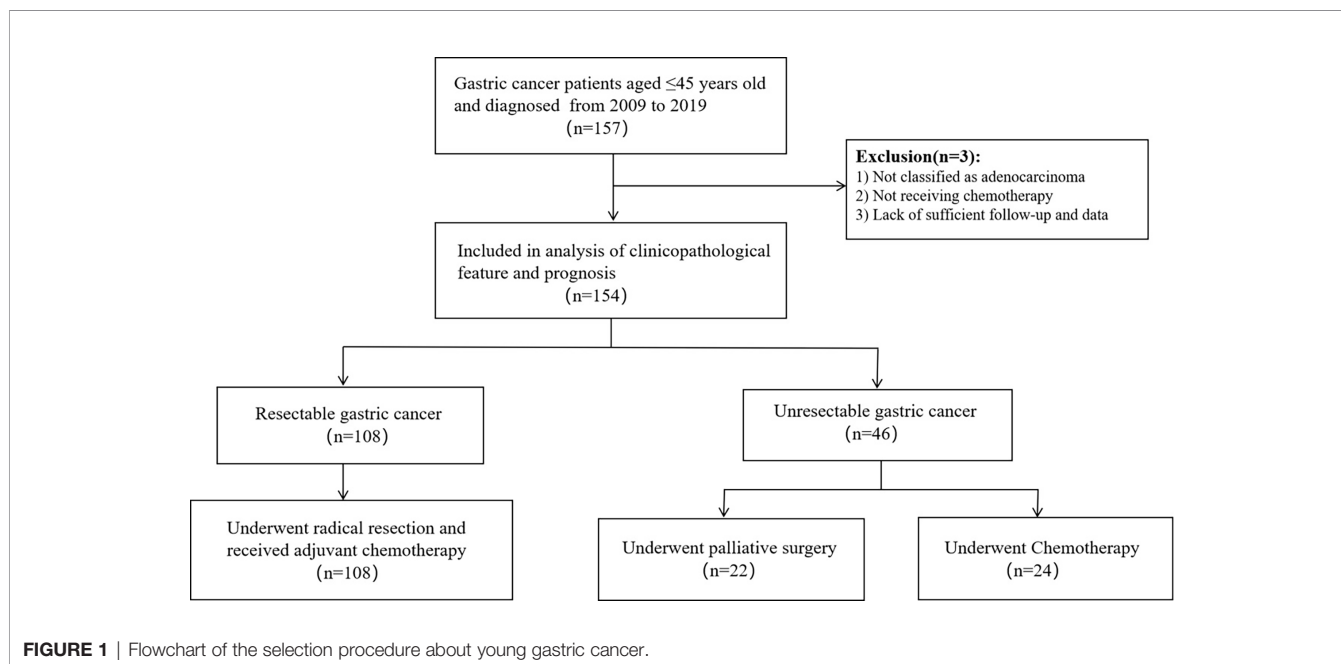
Gastric cancer patients aged ≤45 years old and diagnosed from 2009 to 2019
(n=157)

Exclusion(n=3):
1) Not classified as adenocarcinoma
2) Not receiving chemotherapy
3) Lack of sufficient follow-up and data

Included in analysis of clinicopathological feature and prognosis
(n=154)

Resectable gastric cancer
(n=108)

Unresectable gastric cancer
(n=46)

Underwent radical resection and received adjuvant chemotherapy
(n=108)

Underwent palliative surgery
(n=22)

Underwent Chemotherapy
(n=24)

FIGURE 1 | Flowchart of the selection procedure about young gastric cancer.